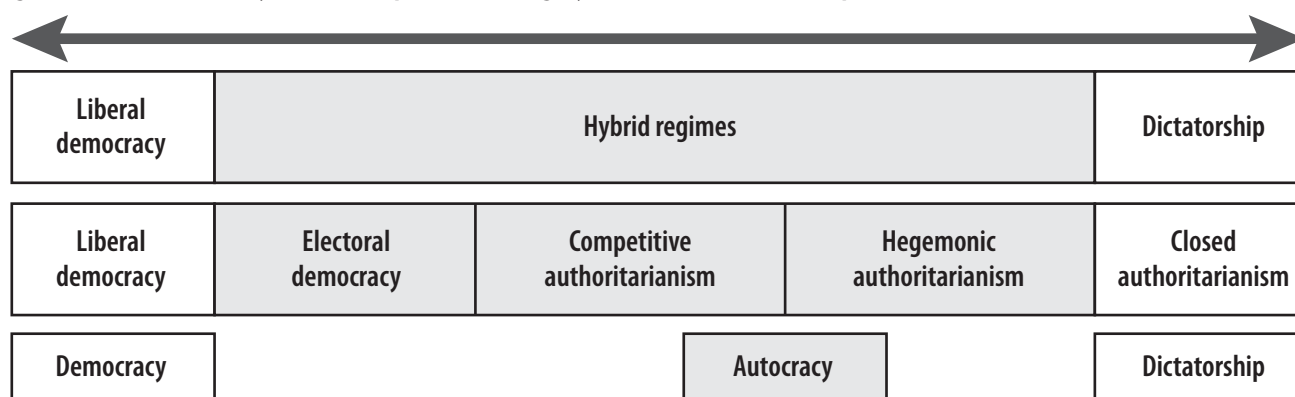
| Liberal democracy | Hybrid regimes | Dictatorship |
|---|---|---|

| Liberal democracy | Electoral democracy | Competitive authoritarianism | Hegemonic authoritarianism | Closed authoritarianism |
|---|---|---|---|---|

| Democracy | Autocracy | Dictatorship |
|---|---|---|